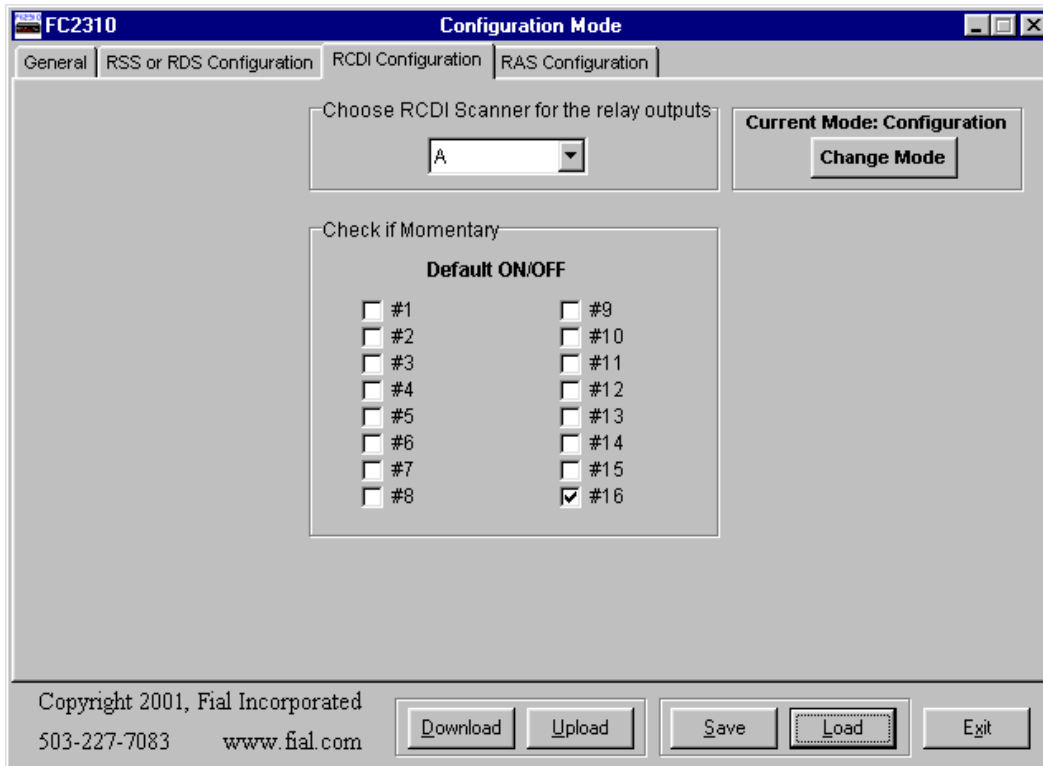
FC2310

Configuration Mode

General | RSS or RDS Configuration | RCDI Configuration | RAS Configuration

Choose RCDI Scanner for the relay outputs

A

Current Mode: Configuration

Change Mode

Check if Momentary

Default ON/OFF

#1
#2
#3
#4
#5
#6
#7
#8

#9
#10
#11
#12
#13
#14
#15
#16

Copyright 2001, Fial Incorporated

503-227-7083 www.fial.com

Download

Upload

Save

Load

Exit